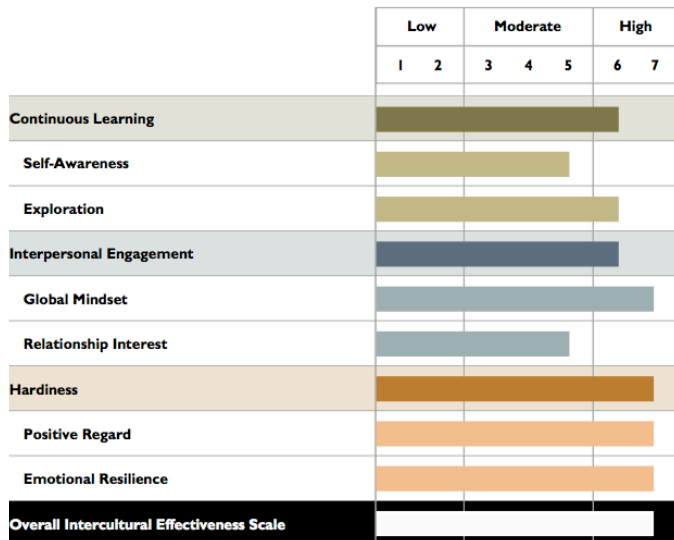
| | Low | | Moderate | | | High | |
|---|---|---|---|---|---|---|---|
| | 1 | 2 | 3 | 4 | 5 | 6 | 7 |
| Continuous Learning | | | | | | | |
| Self-Awareness | | | | | | | |
| Exploration | | | | | | | |
| Interpersonal Engagement | | | | | | | |
| Global Mindset | | | | | | | |
| Relationship Interest | | | | | | | |
| Hardiness | | | | | | | |
| Positive Regard | | | | | | | |
| Emotional Resilience | | | | | | | |
| Overall Intercultural Effectiveness Scale | | | | | | | |